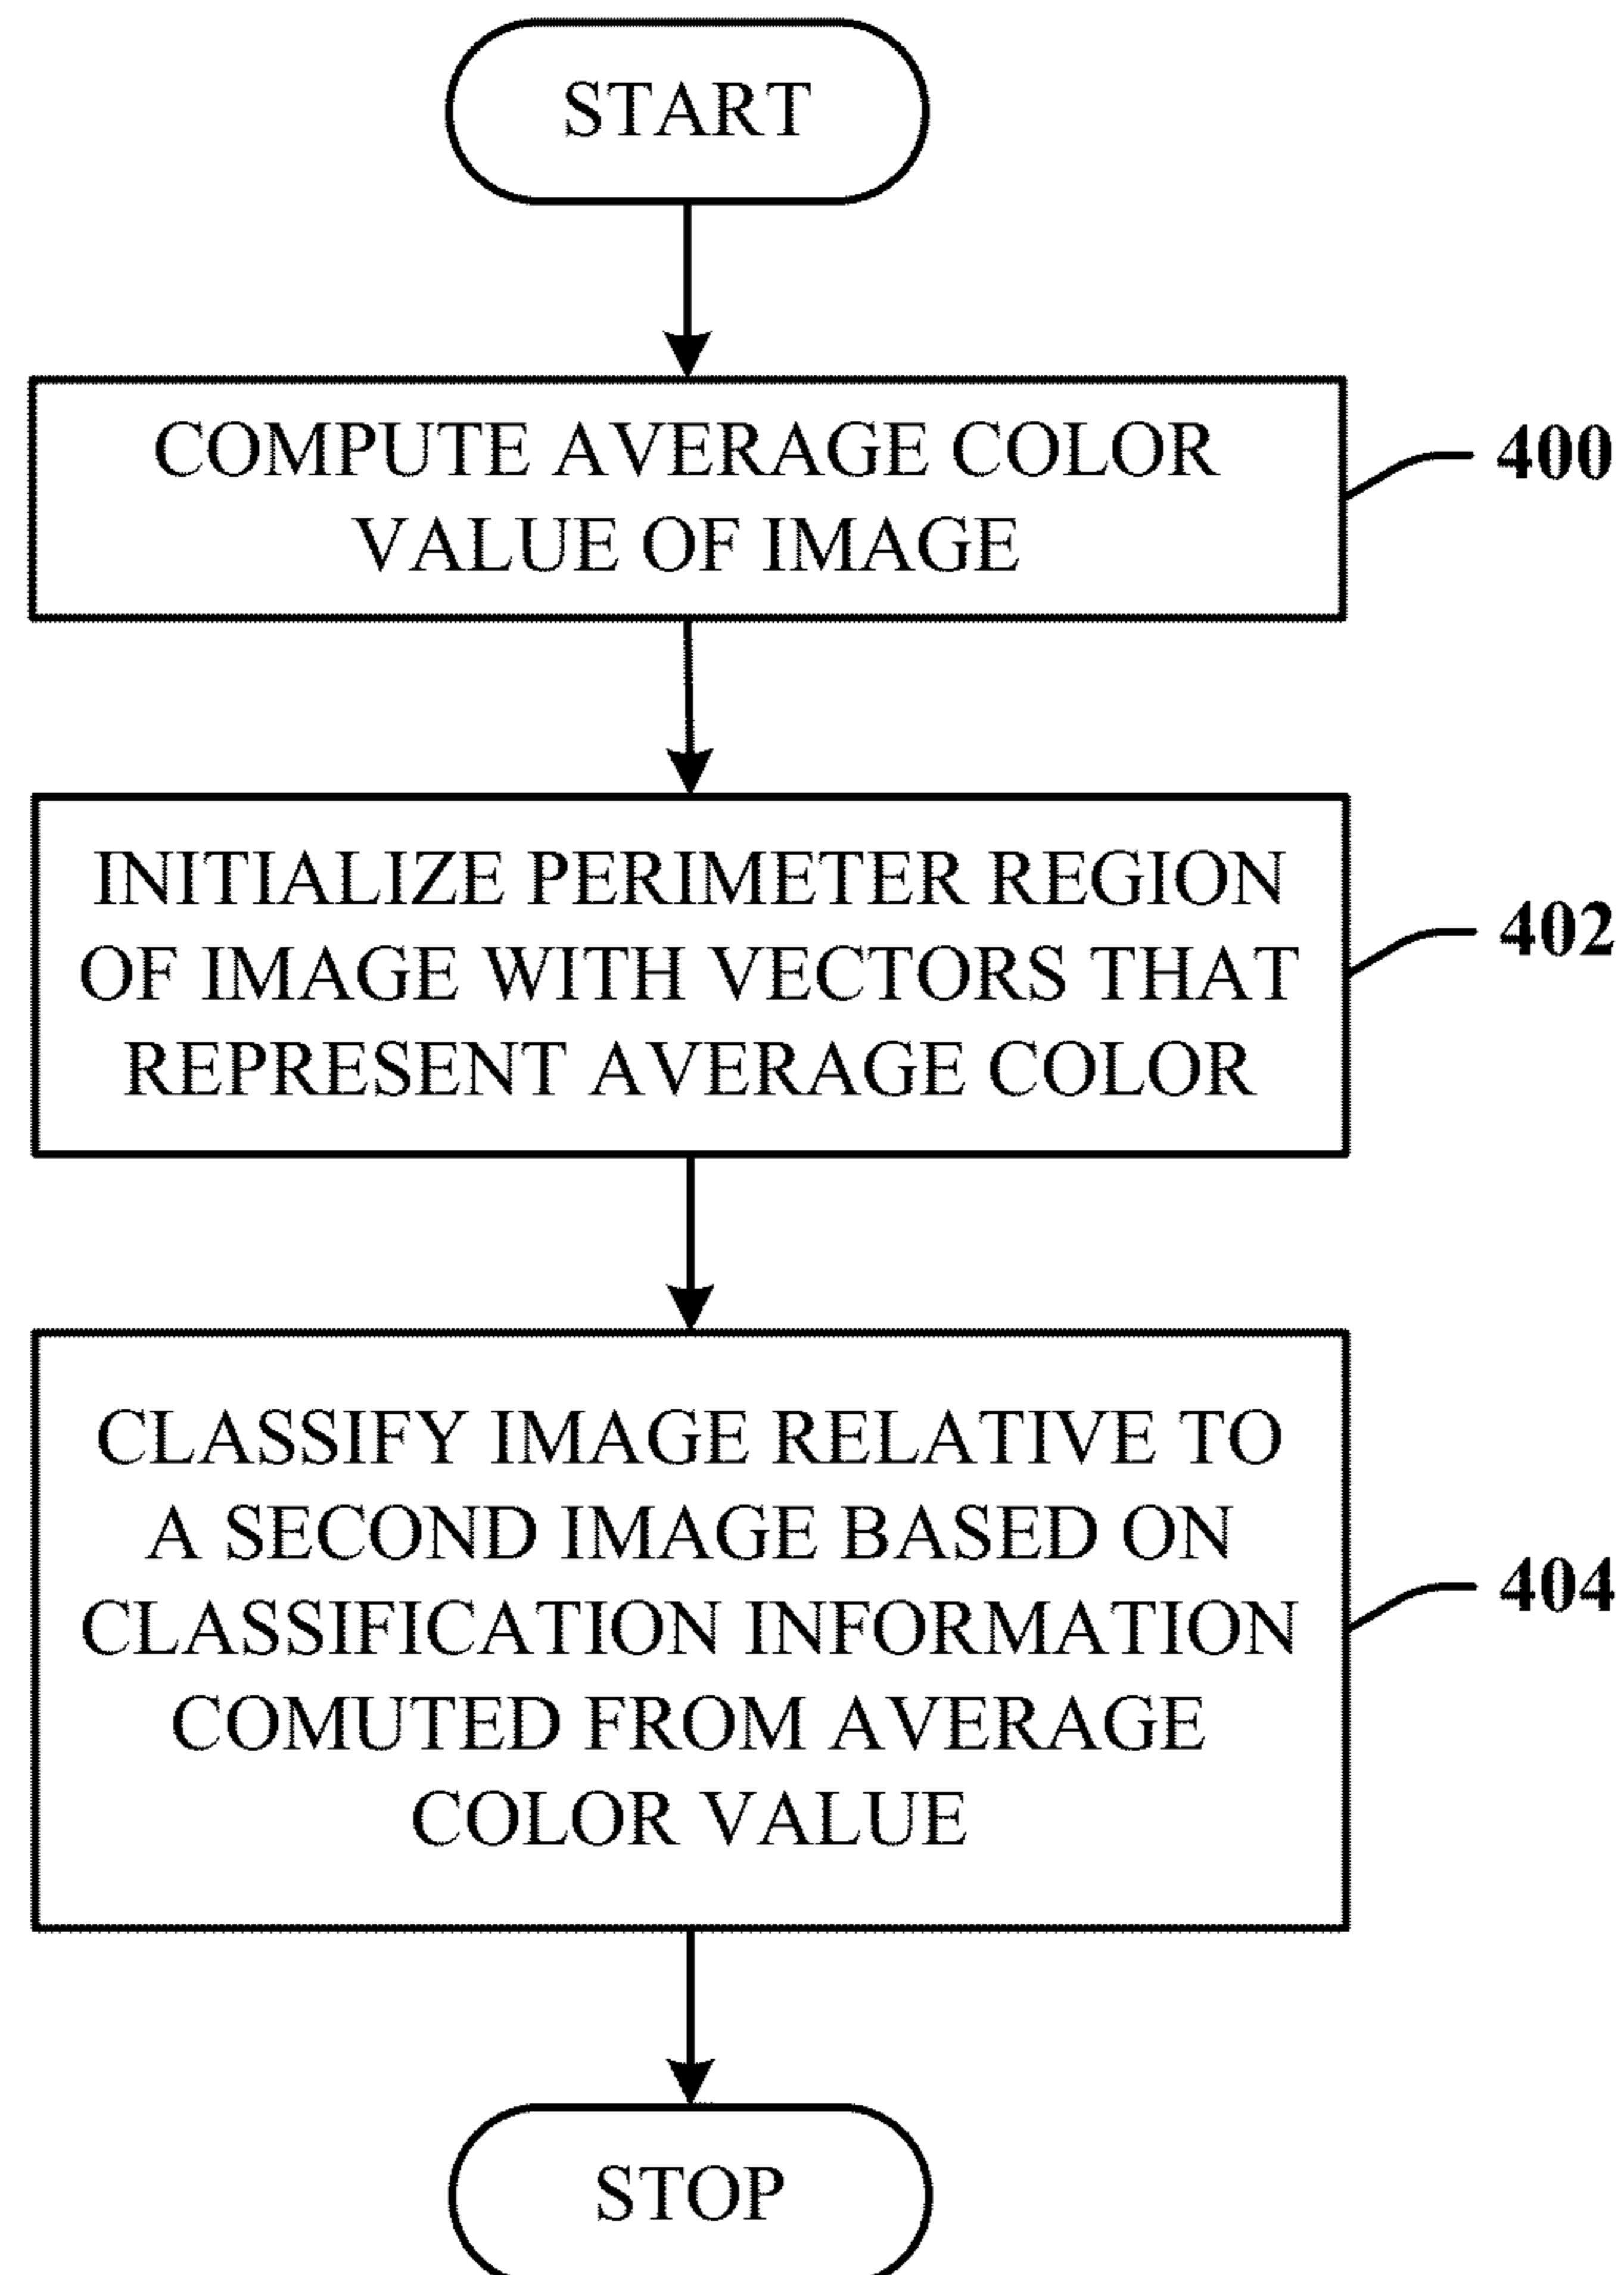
START

COMPUTE AVERAGE COLOR VALUE OF IMAGE

400

INITIALIZE PERIMETER REGION OF IMAGE WITH VECTORS THAT REPRESENT AVERAGE COLOR

402

CLASSIFY IMAGE RELATIVE TO A SECOND IMAGE BASED ON CLASSIFICATION INFORMATION COMUTED FROM AVERAGE COLOR VALUE

404

STOP